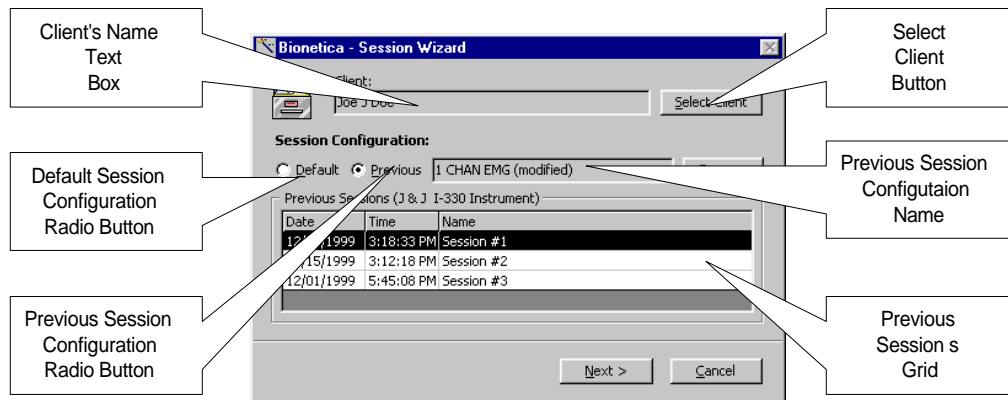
Client's Name Text Box

Bionetica - Session Wizard

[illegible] Client:

Joe J Doe

Select Client

Select Client Button

Session Configuration:

Default Session Configuration Radio Button

Default

Previous

1 CHAN EMG (modified)

Previous Session Configutaion Name

Previous Sessions (J & J I-330 Instrument)

| Date | Time | Name |
|---|---|---|
| 12/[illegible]/1999 | 3:18:33 PM | Session #1 |
| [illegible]/15/1999 | 3:12:18 PM | Session #2 |
| 12/01/1999 | 5:45:08 PM | Session #3 |

Previous Session Configuration Radio Button

Next >

Cancel

Previous Session s Grid